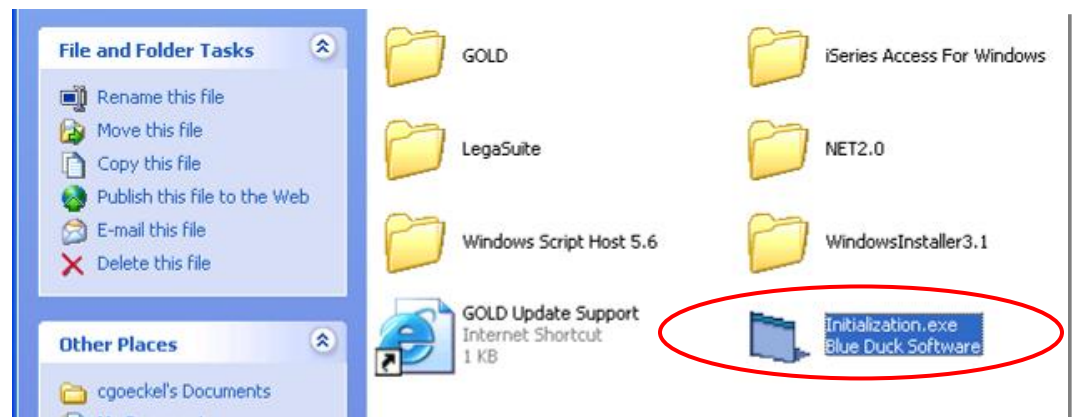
File and Folder Tasks

Rename this file
Move this file
Copy this file
Publish this file to the Web
E-mail this file
Delete this file

Other Places

cgoeckel's Documents

GOLD

iSeries Access For Windows

LegaSuite

NET2.0

Windows Script Host 5.6

WindowsInstaller3.1

GOLD Update Support
Internet Shortcut
1 KB

Initialization.exe
Blue Duck Software